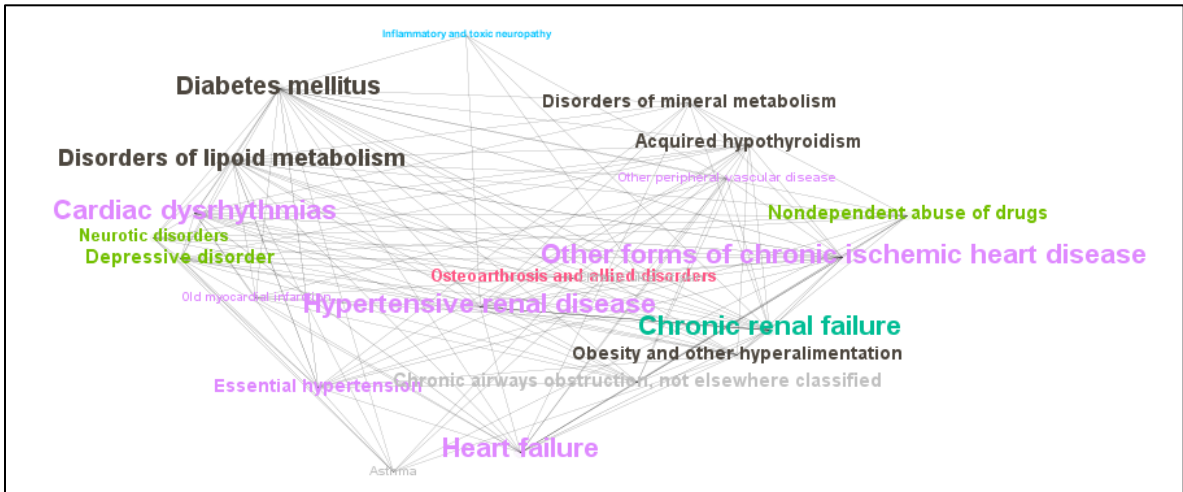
Inflammatory and toxic neuropathy

Diabetes mellitus

Disorders of mineral metabolism

Acquired hypothyroidism

Disorders of lipoid metabolism

Other peripheral vascular disease

Cardiac dysrhythmias

Nondependent abuse of drugs

Neurotic disorders

Depressive disorder

Other forms of chronic ischemic heart disease

Osteoarthrosis and allied disorders

Old myocardial infarction

Hypertensive renal disease

Chronic renal failure

Obesity and other hyperalimentation

Essential hypertension

Chronic airways obstruction, not elsewhere classified

Heart failure

Asthma